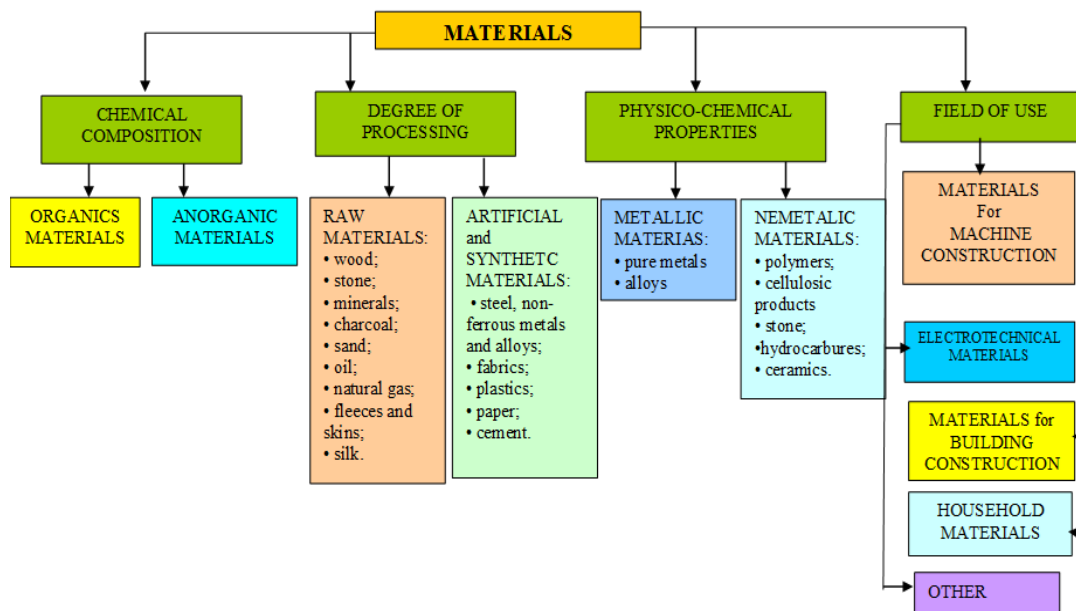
MATERIALS

CHEMICAL COMPOSITION

ORGANICS MATERIALS

ANORGANIC MATERIALS

DEGREE OF PROCESSING

RAW MATERIALS:
• wood;
• stone;
• minerals;
• charcoal;
• sand;
• oil;
• natural gas;
• fleeces and skins;
• silk.

ARTIFICIAL and SYNTHETC MATERIALS:
• steel, non-ferrous metals and alloys;
• fabrics;
• plastics;
• paper;
• cement.

PHYSICO-CHEMICAL PROPERTIES

METALLIC MATERIAS:
• pure metals
• alloys

NEMETALIC MATERIALS:
• polymers;
• cellulosic products
• stone;
•hydrocarbures;
• ceramics.

FIELD OF USE

MATERIALS For MACHINE CONSTRUCTION

ELECTROTECHNICAL MATERIALS

MATERIALS for BUILDING CONSTRUCTION

HOUSEHOLD MATERIALS

OTHER